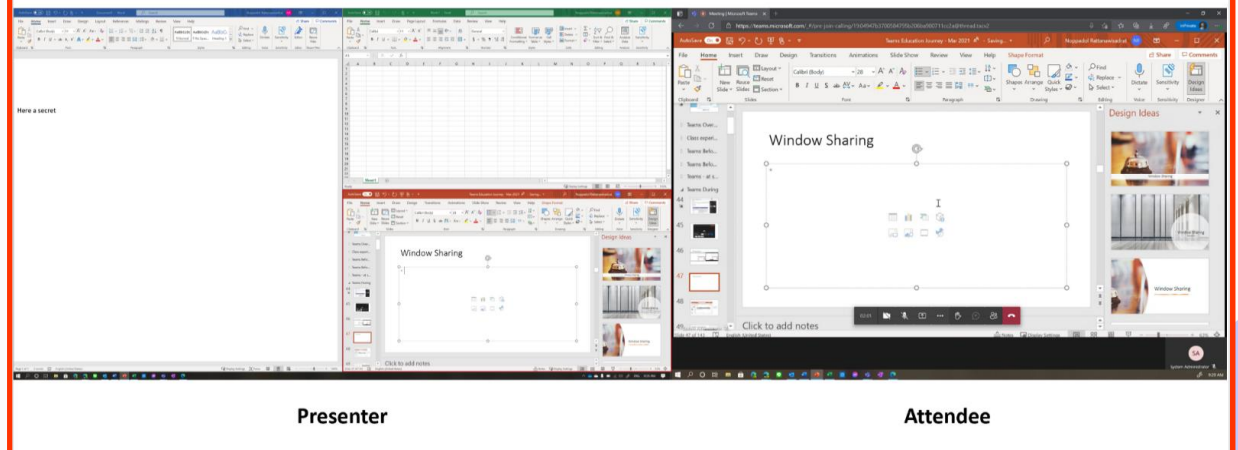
Here a secret

Window Sharing

Click to add notes

Design Ideas

Window Sharing

Click to add notes

Design Ideas

File Home Insert Draw Design Transitions Animations Slide Show Review View Help Shape Format

Share Comments

Presenter

Attendee